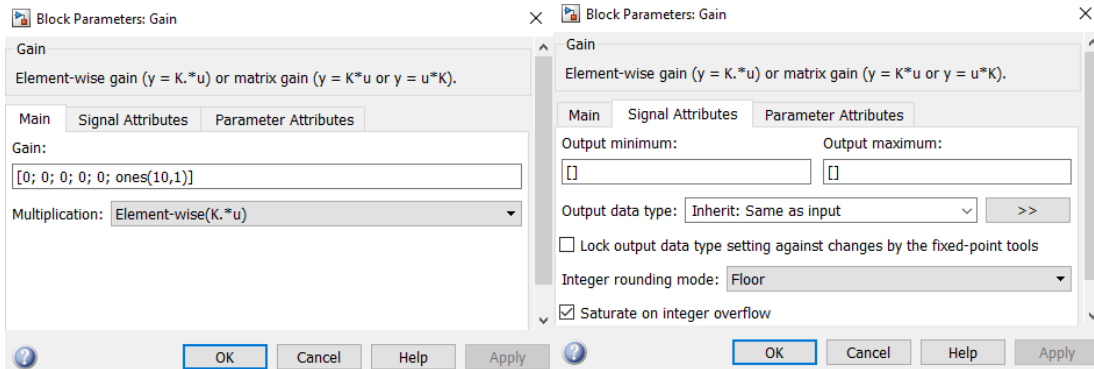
Block Parameters: Gain

Gain

Element-wise gain (y = K.*u) or matrix gain (y = K*u or y = u*K).

Main | Signal Attributes | Parameter Attributes

Gain:

[0; 0; 0; 0; 0; ones(10,1)]

Multiplication: Element-wise(K.*u)

OK | Cancel | Help | Apply

Block Parameters: Gain

Gain

Element-wise gain (y = K.*u) or matrix gain (y = K*u or y = u*K).

Main | Signal Attributes | Parameter Attributes

Output minimum:

[]

Output maximum:

[]

Output data type: Inherit: Same as input >>

Lock output data type setting against changes by the fixed-point tools

Integer rounding mode: Floor

Saturate on integer overflow

OK | Cancel | Help | Apply